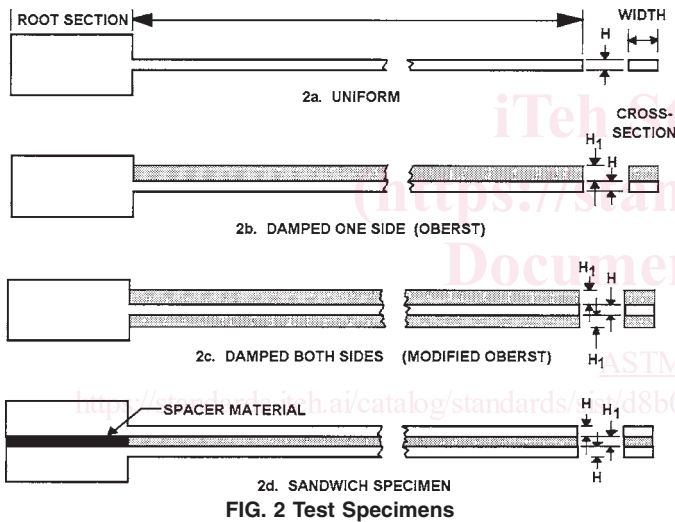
ROOT SECTION

WIDTH

H

2a. UNIFORM

iTeh St

CROSS-SECTION

$H_1$

H

(https://stan

2b. DAMPED ONE SIDE (OBERST)

Documen

$H_1$

H

$H_1$

2c. DAMPED BOTH SIDES (MODIFIED OBERST)

ASTM

https://standards.iteh.ai/catalog/standards/sist/d8b0

SPACER MATERIAL

H

$H_1$

H

2d. SANDWICH SPECIMEN

FIG. 2 Test Specimens